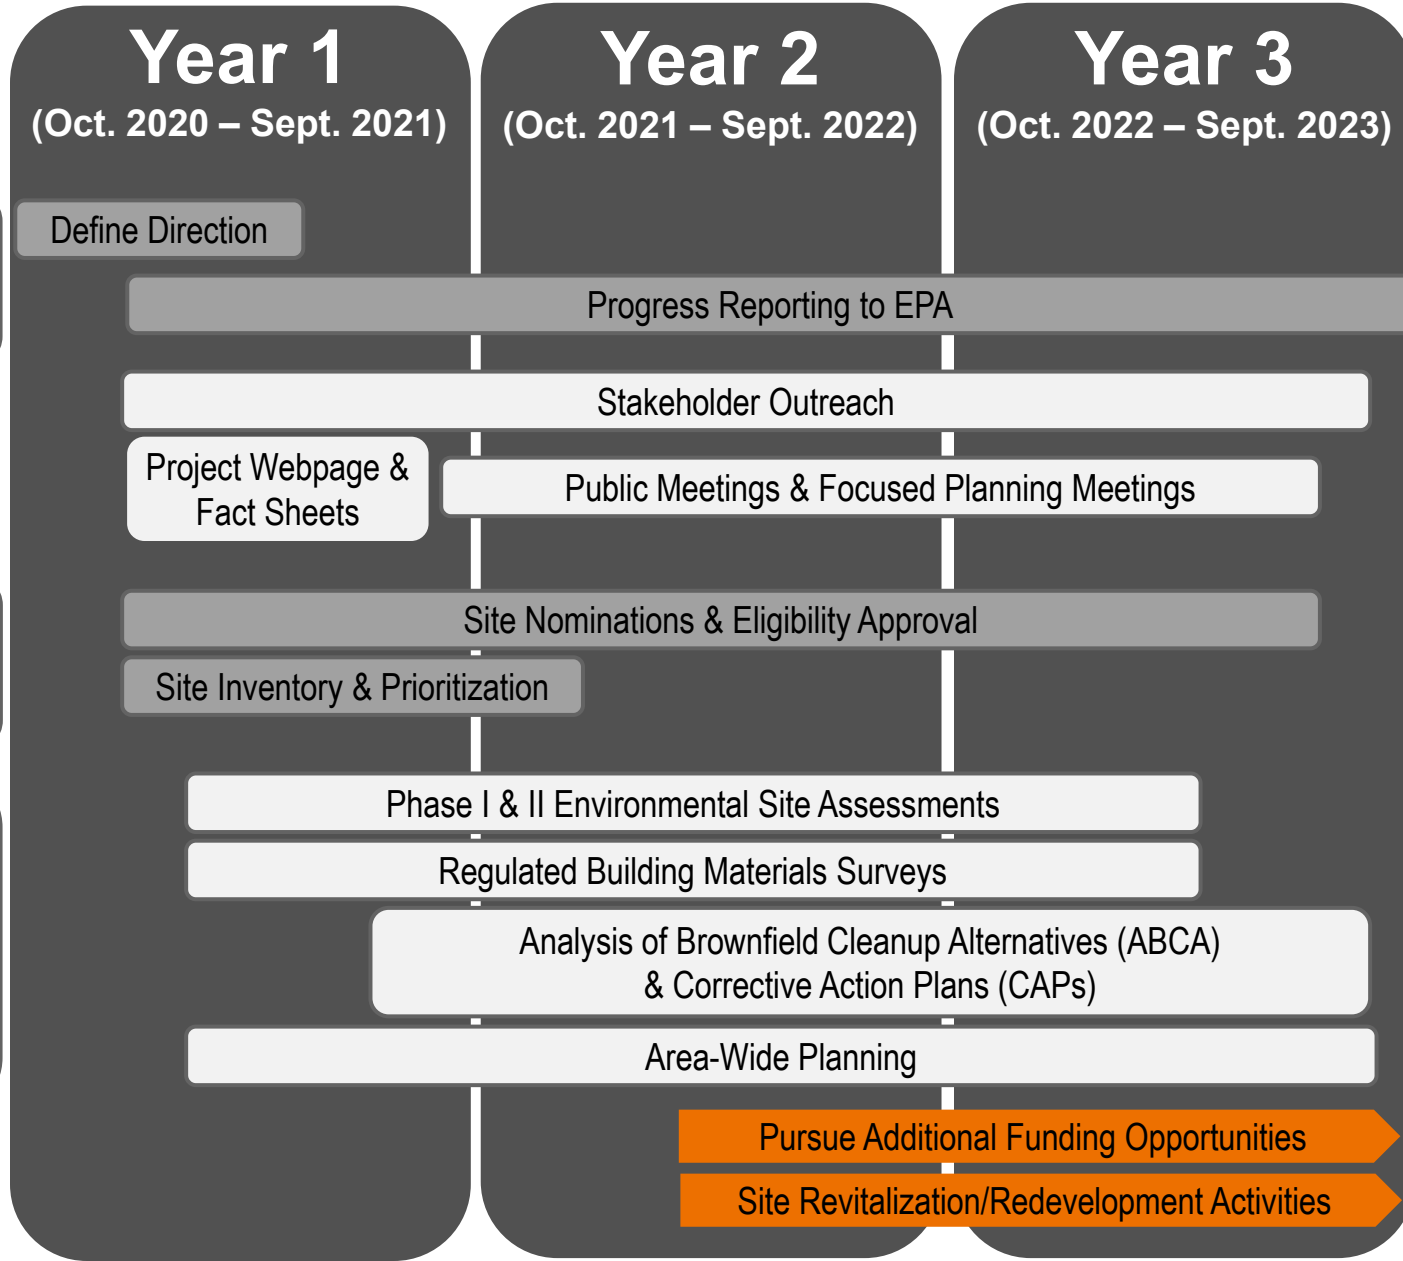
Year 1
(Oct. 2020 – Sept. 2021)

Year 2
(Oct. 2021 – Sept. 2022)

Year 3
(Oct. 2022 – Sept. 2023)

Define Direction

Progress Reporting to EPA

Stakeholder Outreach

Project Webpage & Fact Sheets

Public Meetings & Focused Planning Meetings

Site Nominations & Eligibility Approval

Site Inventory & Prioritization

Phase I & II Environmental Site Assessments

Regulated Building Materials Surveys

Analysis of Brownfield Cleanup Alternatives (ABCA) & Corrective Action Plans (CAPs)

Area-Wide Planning

Pursue Additional Funding Opportunities

Site Revitalization/Redevelopment Activities